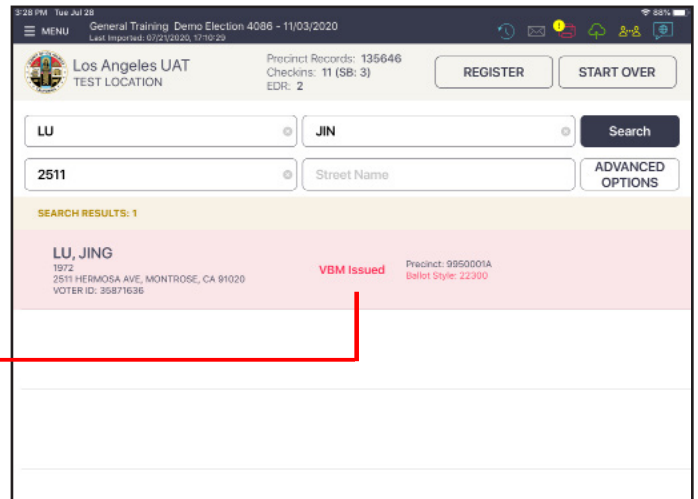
3:28 PM Tue Jul 28

88%

MENU General Training Demo Election 4086 - 11/03/2020
Last Imported: 07/21/2020, 17:10:29

1

Los Angeles UAT
TEST LOCATION

Precinct Records: 135646
Checkins: 11 (SB: 3)
EDR: 2

REGISTER

START OVER

LU

JIN

Search

2511

Street Name

ADVANCED OPTIONS

SEARCH RESULTS: 1

LU, JING
1972
2511 HERMOSA AVE, MONTROSE, CA 91020
VOTER ID: 35871636

VBM Issued

Precinct: 9950001A
Ballot Style: 22300